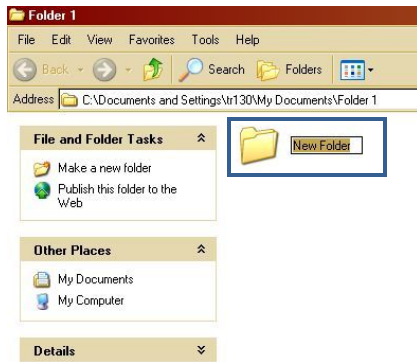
Folder 1

File Edit View Favorites Tools Help

Back Search Folders

Address C:\Documents and Settings\tr130\My Documents\Folder 1

File and Folder Tasks

Make a new folder

Publish this folder to the Web

Other Places

My Documents

My Computer

Details

New Folder